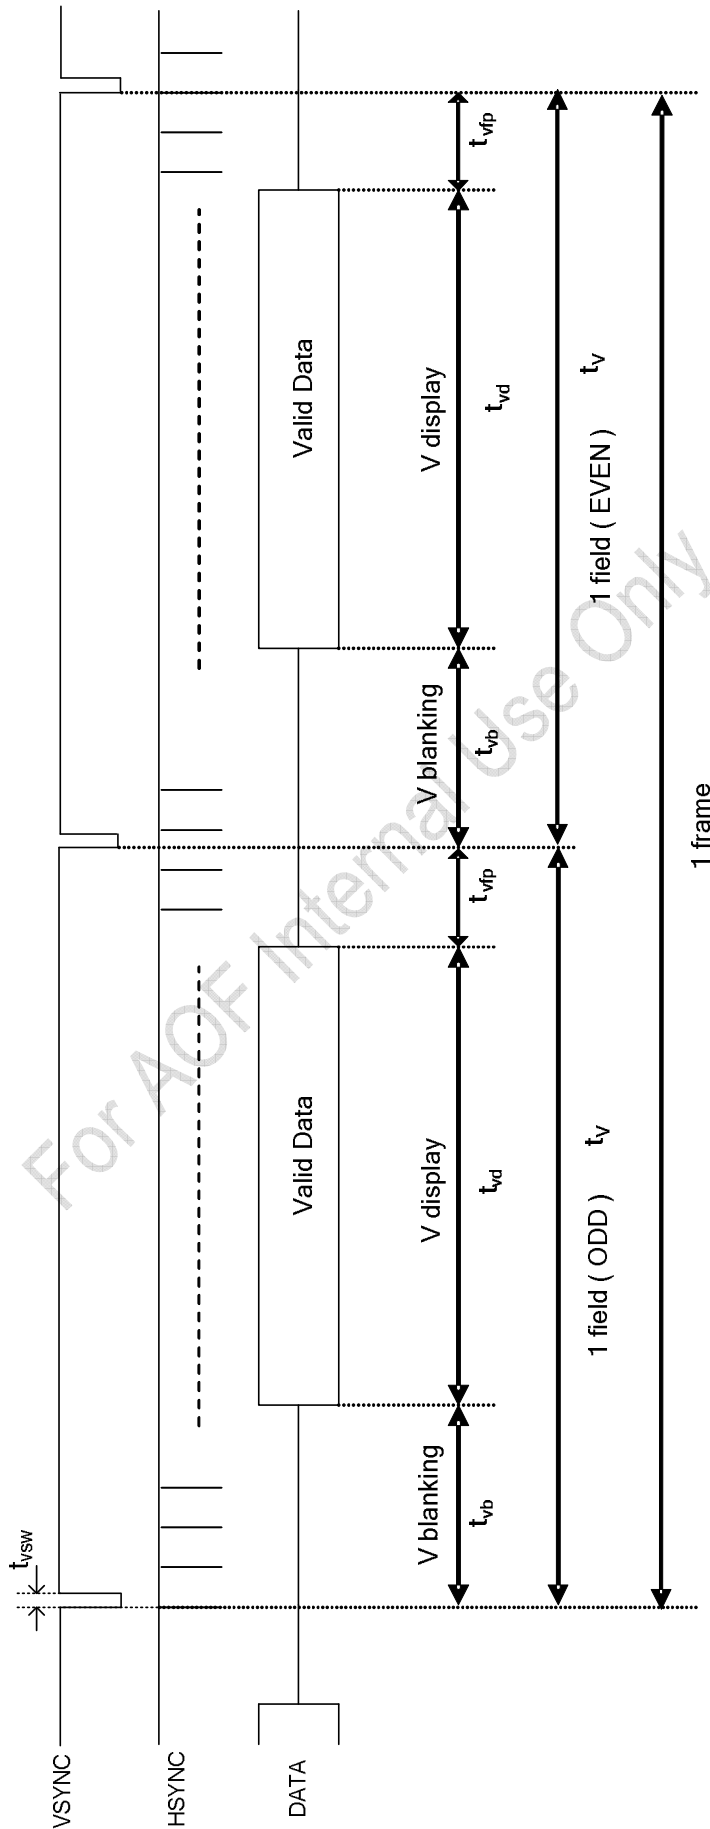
VSYNC

HSYNC

DATA

$t_{vsw}$

Valid Data

Valid Data

V blanking

$t_{vb}$

V display

$t_{vd}$

$t_{vfp}$

V blanking

$t_{vb}$

V display

$t_{vd}$

$t_{vfp}$

1 field ( ODD )

$t_v$

1 field ( EVEN )

$t_v$

1 frame

For AOF Internal Use Only